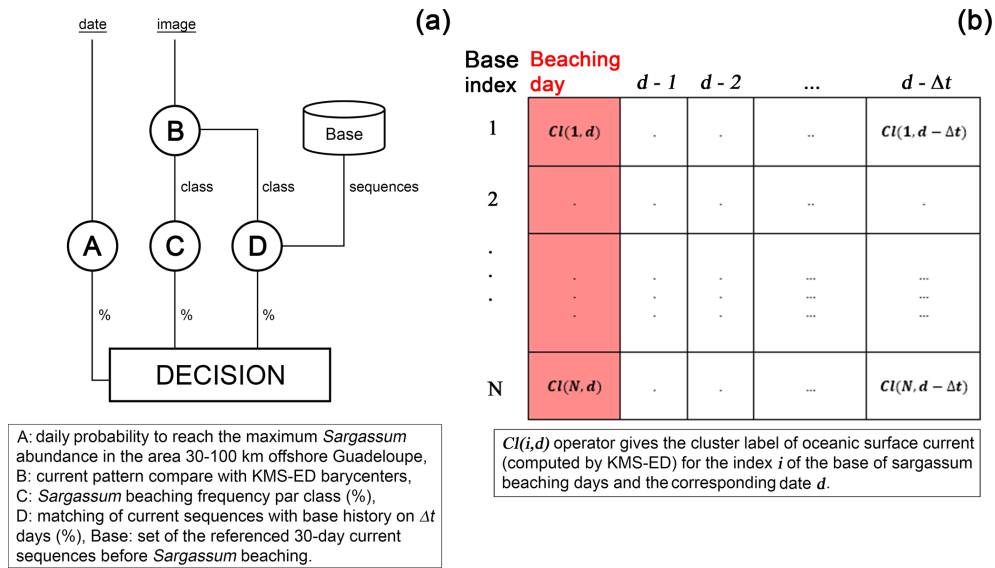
(a)

date

image

B

Base

class

class

sequences

A

C

D

%

%

%

DECISION

A: daily probability to reach the maximum *Sargassum* abundance in the area 30-100 km offshore Guadeloupe, B: current pattern compare with KMS-ED barycenters, C: *Sargassum* beaching frequency par class (%), D: matching of current sequences with base history on $\Delta t$ days (%), Base: set of the referenced 30-day current sequences before *Sargassum* beaching.

(b)

| Base index | Beaching day | $d - 1$ | $d - 2$ | ... | $d - \Delta t$ |
|---|---|---|---|---|---|
| 1 | $Cl(1, d)$ | . | . | .. | $Cl(1, d - \Delta t)$ |
| 2 | . | . | . | .. | . |
| . . . | . . . | . . . | . . . | ... ... ... | ... ... ... |
| N | $Cl(N, d)$ | . | . | ... | $Cl(N, d - \Delta t)$ |

$Cl(i,d)$ operator gives the cluster label of oceanic surface current (computed by KMS-ED) for the index $i$ of the base of sargassum beaching days and the corresponding date $d$.